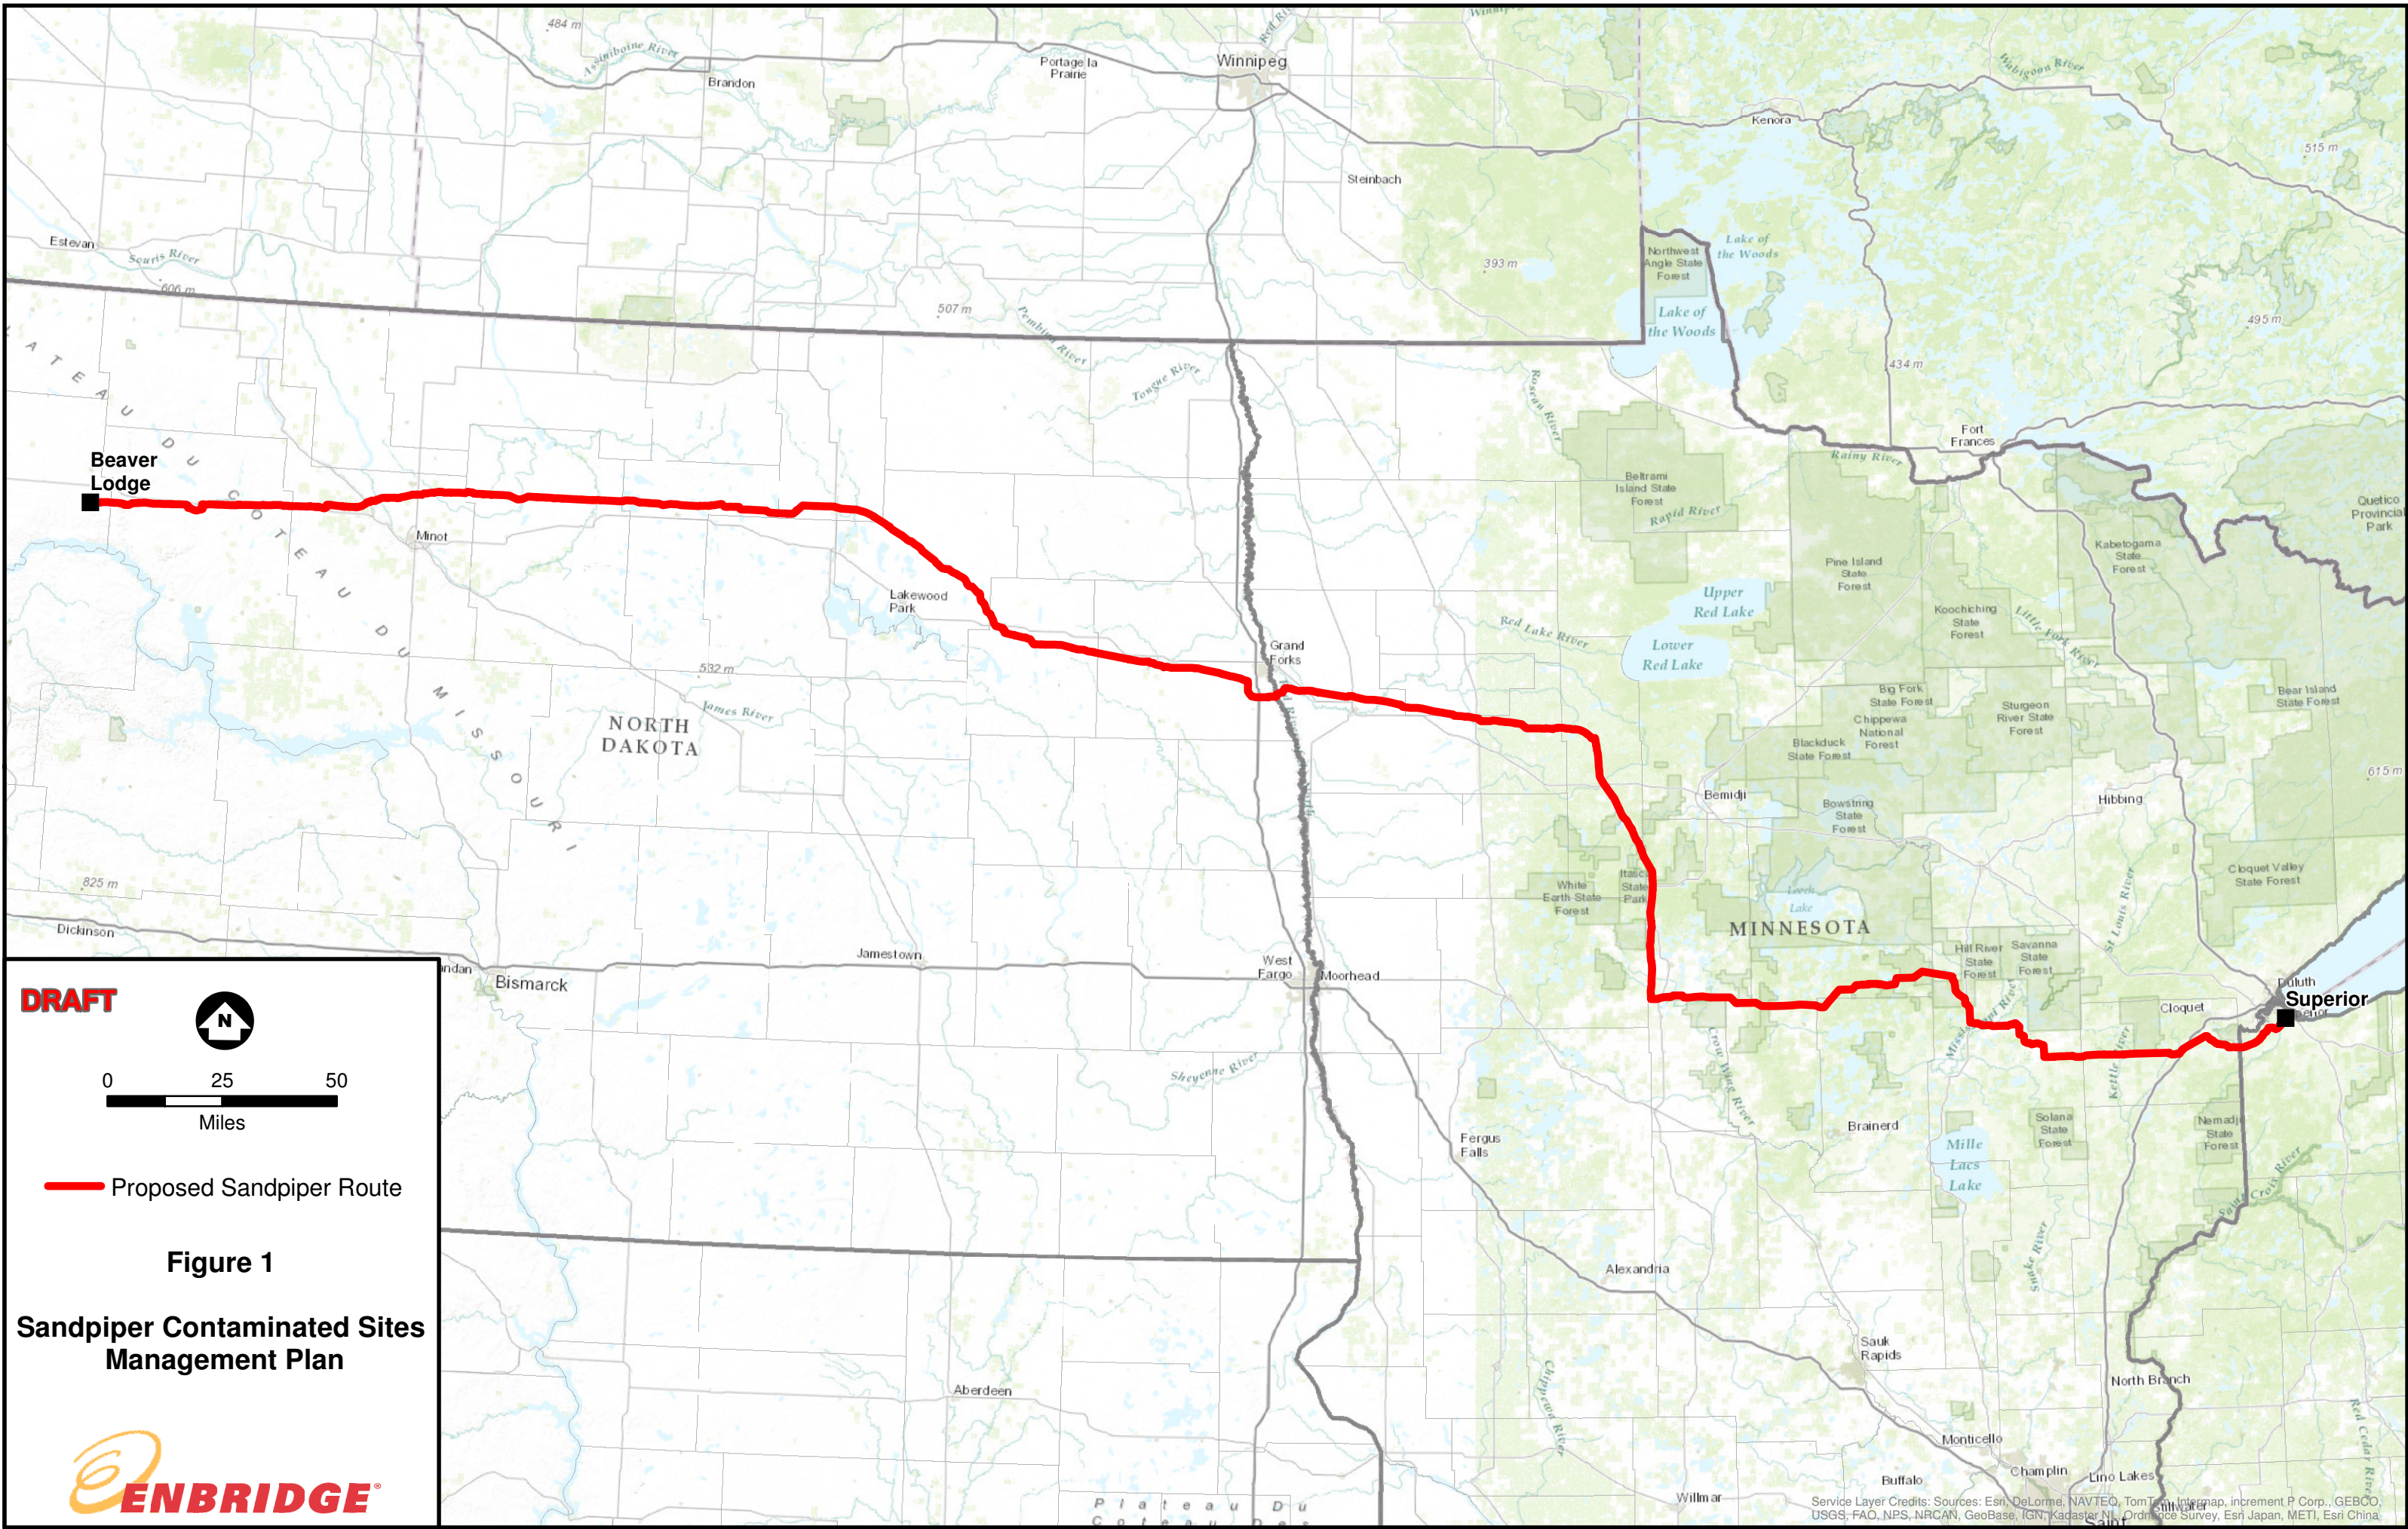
484 m
Assiniboine River
Brandon
Portage la Prairie
Winnipeg
Red River
Winnipeg River
Kenora
Steinbach
515 m
Estevan
Souris River
606 m
507 m
Pembina River
393 m
Northwest Angle State Forest
Lake of the Woods
Lake of the Woods
495 m
434 m
Tongue River
Roseau River
Fort Frances
Rainy River
Quetico Provincial Park
Beaver Lodge
Minot
Beltrami Island State Forest
Rapid River
Pine Island State Forest
Kabetogama State Forest
Lakewood Park
Grand Forks
Upper Red Lake
Lower Red Lake
Red Lake River
Koochiching State Forest
Little Fork River
Big Fork State Forest
Chippewa National Forest
Blackduck State Forest
Sturgeon River State Forest
Bear Island State Forest
532 m
James River
NORTH DAKOTA
Bemidji
Bowstring State Forest
Hibbing
615 m
White Earth State Forest
Itasca State Park
Cloquet Valley State Forest
St. Louis River
825 m
MINNESOTA
Dickinson
Jamestown
Hill River State Forest
Savanna State Forest
Duluth
Superior
Bismarck
West Fargo
Moorhead
Cloquet
Crow Wing River
Sheyenne River
Kettle River
Brainerd
Fergus Falls
Mille Lacs Lake
Solana State Forest
Nemadji State Forest
Snake River
St. Croix River
Alexandria
Sauk Rapids
North Branch
Aberdeen
Monticello
Champlin
Lino Lakes
Buffalo
Willmar
Chippewa River
Red Cedar River
Plateau Du Coteau Du
Service Layer Credits: Sources: Esri, DeLorme, NAVTEQ, TomTom, Intermap, increment P Corp., GEBCO, USGS, FAO, NPS, NRCAN, GeoBase, IGN, Kadaster NL, Ordnance Survey, Esri Japan, METI, Esri China

DRAFT
N
0 25 50
Miles
Proposed Sandpiper Route

Figure 1

Sandpiper Contaminated Sites Management Plan

ENBRIDGE